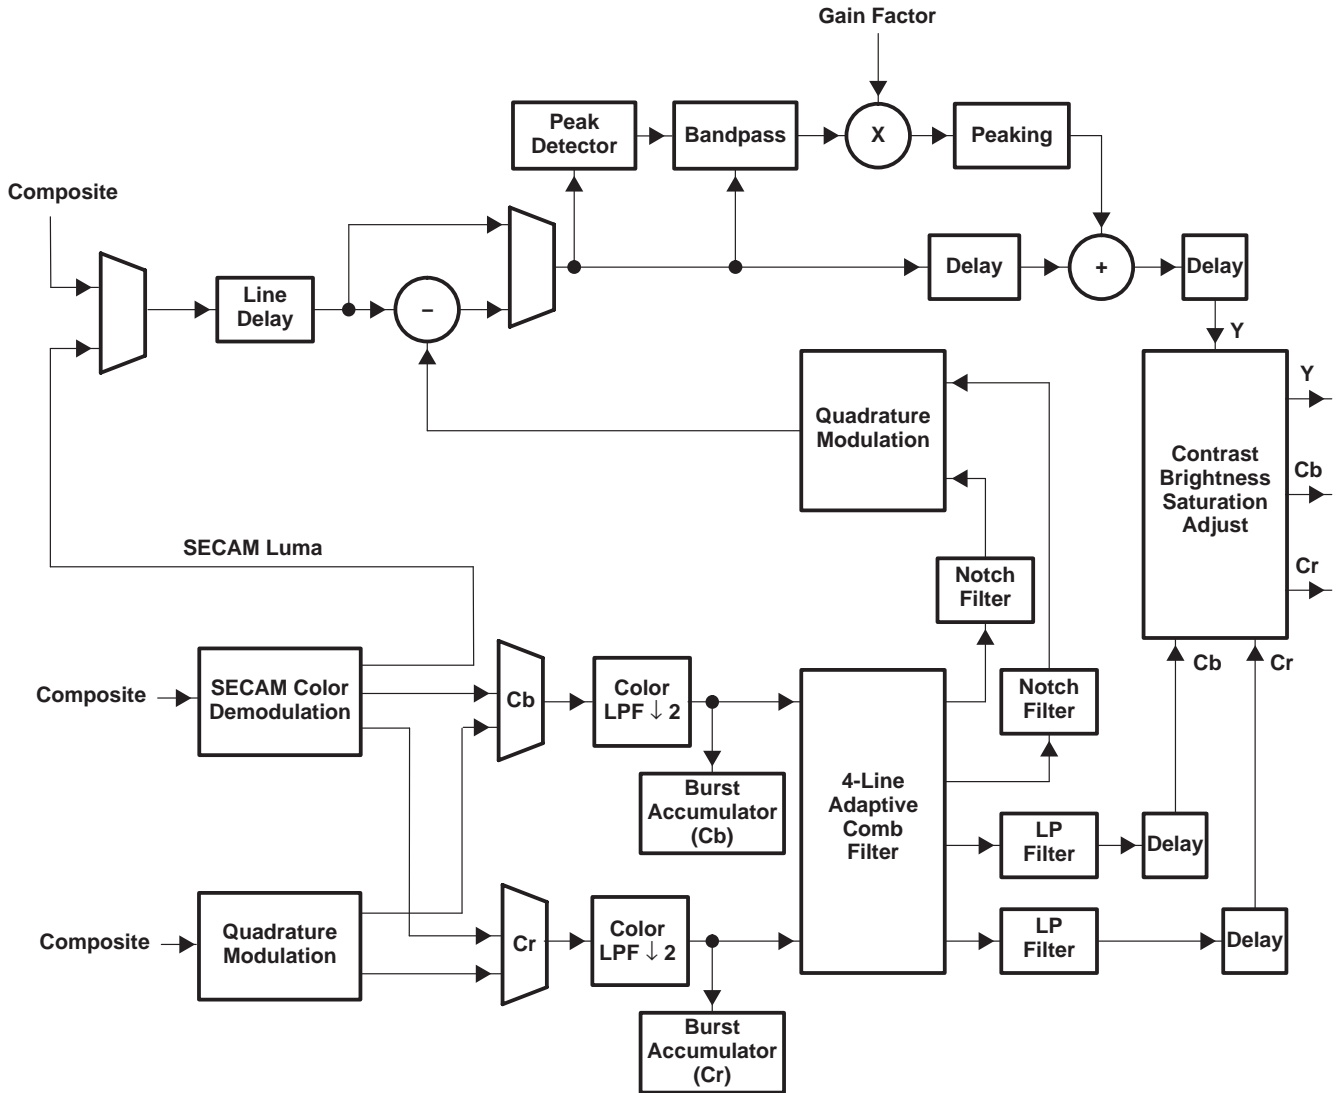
Gain Factor

Peak Detector

Bandpass

X

Peaking

Composite

Line Delay

–

Delay

+

Delay

Y

Quadrature Modulation

Y

Contrast Brightness Saturation Adjust

Cb

Cr

SECAM Luma

Notch Filter

Composite

SECAM Color Demodulation

Cb

Color LPF ↓ 2

Notch Filter

Cb

Cr

Burst Accumulator (Cb)

4-Line Adaptive Comb Filter

LP Filter

Delay

Composite

Quadrature Modulation

Cr

Color LPF ↓ 2

LP Filter

Delay

Burst Accumulator (Cr)